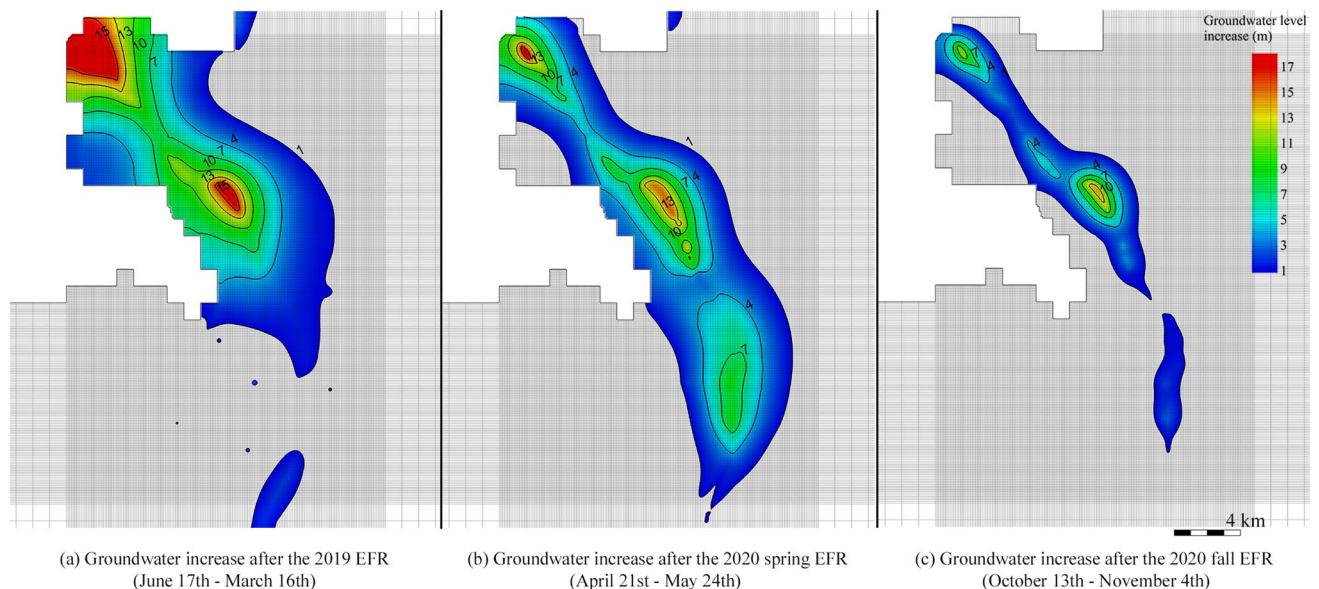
15
13
10
7
4
1
10
7
13
15

13
10
7
4
1
7
4
13
10
4
7

Groundwater level increase (m)
17
15
13
11
9
7
5
3
1

7
4
4
4
7
10

4 km

(a) Groundwater increase after the 2019 EFR (June 17th - March 16th)

(b) Groundwater increase after the 2020 spring EFR (April 21st - May 24th)

(c) Groundwater increase after the 2020 fall EFR (October 13th - November 4th)